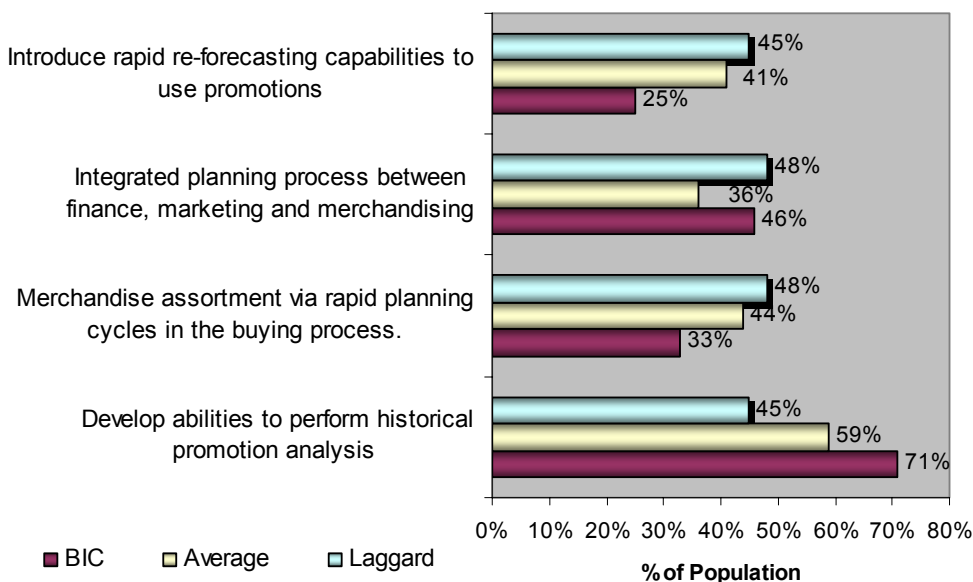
Introduce rapid re-forecasting capabilities to use promotions

45%

41%

25%

Integrated planning process between finance, marketing and merchandising

48%

36%

46%

Merchandise assortment via rapid planning cycles in the buying process.

48%

44%

33%

Develop abilities to perform historical promotion analysis

45%

59%

71%

0% 10% 20% 30% 40% 50% 60% 70% 80%

BIC Average Laggard

% of Population